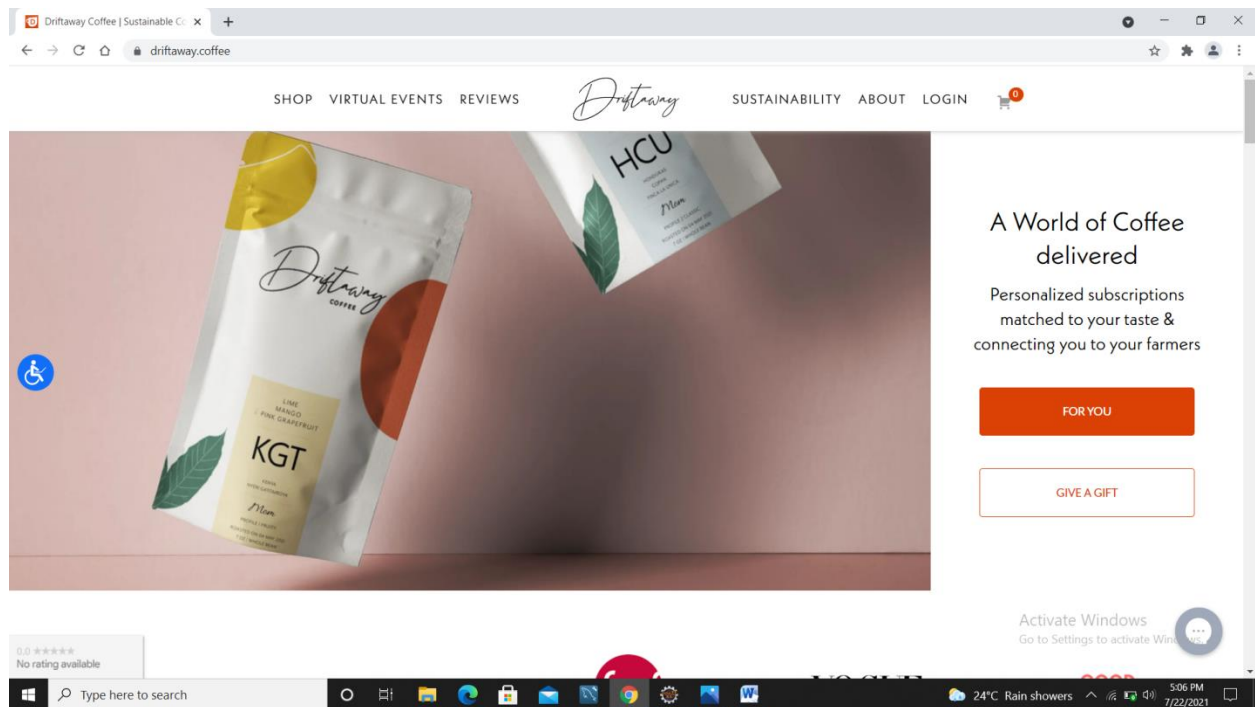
Driftaway Coffee | Sustainable Co ×  +

driftaway.coffee

SHOP VIRTUAL EVENTS REVIEWS Driftaway SUSTAINABILITY ABOUT LOGIN 0

Driftaway COFFEE

LIME MANGO PINK GRAPEFRUIT

KGT

Mom

HCU

Mom

A World of Coffee delivered

Personalized subscriptions matched to your taste & connecting you to your farmers

FOR YOU

GIVE A GIFT

Activate Windows
Go to Settings to activate Windows.

0.0 ★★★★★
No rating available

Type here to search

24°C Rain showers 5:06 PM 7/22/2021